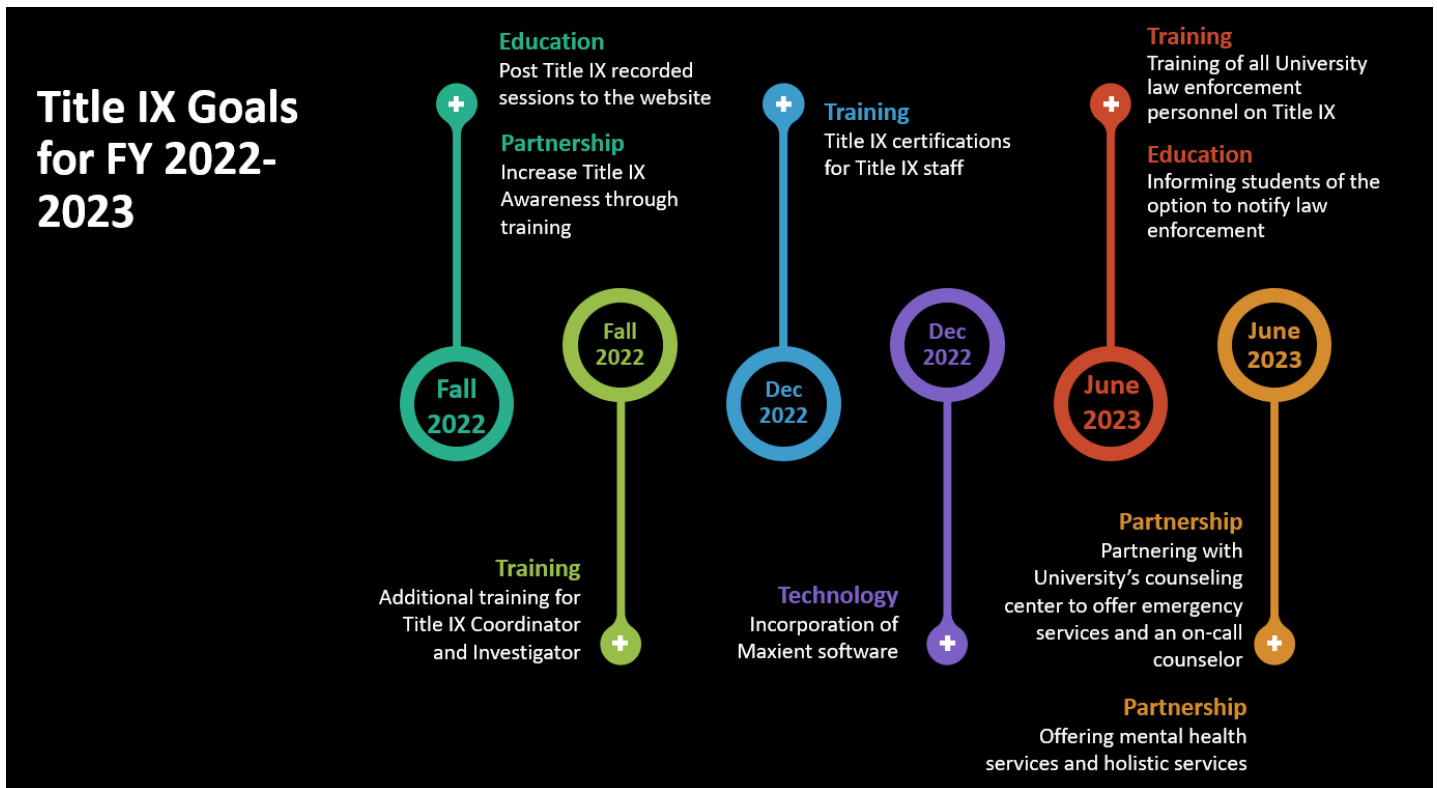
Title IX Goals for FY 2022-2023

Fall 2022

Education
Post Title IX recorded sessions to the website

Partnership
Increase Title IX Awareness through training

Fall 2022

Training
Additional training for Title IX Coordinator and Investigator

Dec 2022

Training
Title IX certifications for Title IX staff

Dec 2022

Technology
Incorporation of Maxient software

June 2023

Training
Training of all University law enforcement personnel on Title IX

Education
Informing students of the option to notify law enforcement

June 2023

Partnership
Partnering with University's counseling center to offer emergency services and an on-call counselor

Partnership
Offering mental health services and holistic services